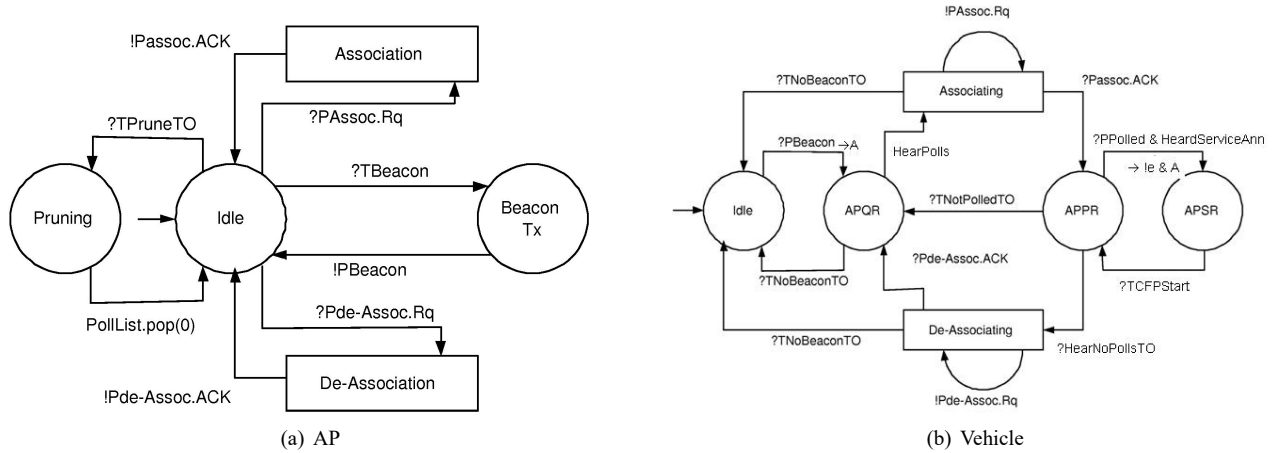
!Passoc.ACK

Association

?PAssoc.Rq

?TPruneTO

Pruning

Idle

?TBeacon

Beacon Tx

!PBeacon

PollList.pop(0)

?Pde-Assoc.Rq

!Pde-Assoc.ACK

De-Association

(a) AP

!PAssoc.Rq

?TNoBeaconTO

Associating

?Passoc.ACK

?PBeacon $\rightarrow$A

HearPolls

?PPolled & HeardServiceAnn

$\rightarrow$ !e & A

Idle

APQR

?TNotPolledTO

APPR

APSR

?TNoBeaconTO

?Pde-Assoc.ACK

?TCFPStart

?TNoBeaconTO

De-Associating

?HearNoPollsTO

!Pde-Assoc.Rq

(b) Vehicle